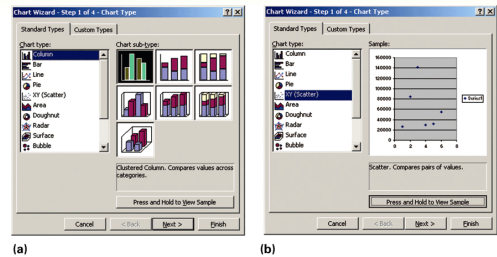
Chart Wizard - Step 1 of 4 - Chart Type ? X

Standard Types | Custom Types

Chart type:
Column
Bar
Line
Pie
XY (Scatter)
Area
Doughnut
Radar
Surface
Bubble

Chart sub-type:

Clustered Column. Compares values across categories.

Press and Hold to View Sample

Cancel | < Back | Next > | Finish

(a)

Chart Wizard - Step 1 of 4 - Chart Type ? X

Standard Types | Custom Types

Chart type:
Column
Bar
Line
Pie
XY (Scatter)
Area
Doughnut
Radar
Surface
Bubble

Sample:

160000
140000
120000
100000
80000
60000
40000
20000
0
0 2 4 6 8

Salary

Scatter. Compares pairs of values.

Press and Hold to View Sample

Cancel | < Back | Next > | Finish

(b)